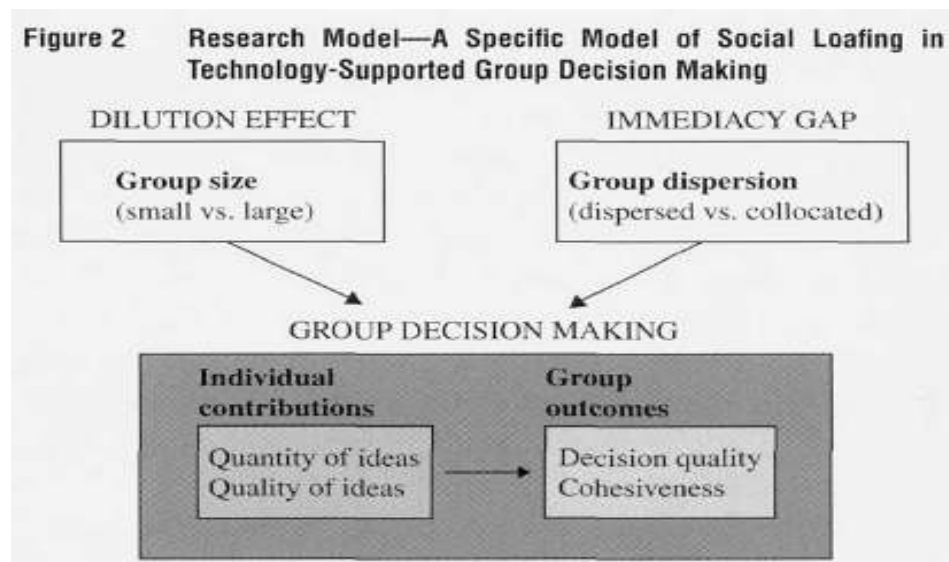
Figure 2 Research Model—A Specific Model of Social Loafing in Technology-Supported Group Decision Making

DILUTION EFFECT

Group size
(small vs. large)

IMMEDIACY GAP

Group dispersion
(dispersed vs. collocated)

GROUP DECISION MAKING

Individual contributions

Quantity of ideas
Quality of ideas

Group outcomes

Decision quality
Cohesiveness